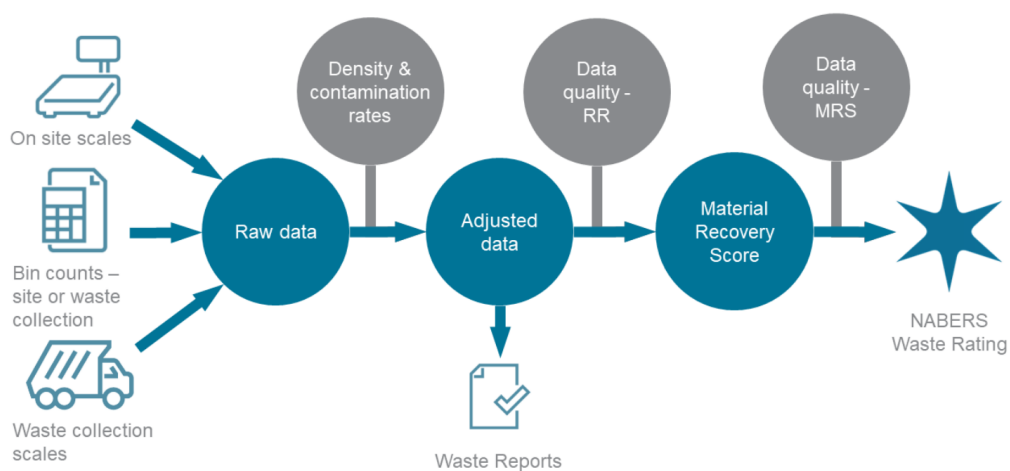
On site scales

Bin counts – site or waste collection

Waste collection scales

Raw data

Density & contamination rates

Adjusted data

Waste Reports

Data quality - RR

Material Recovery Score

Data quality - MRS

NABERS Waste Rating